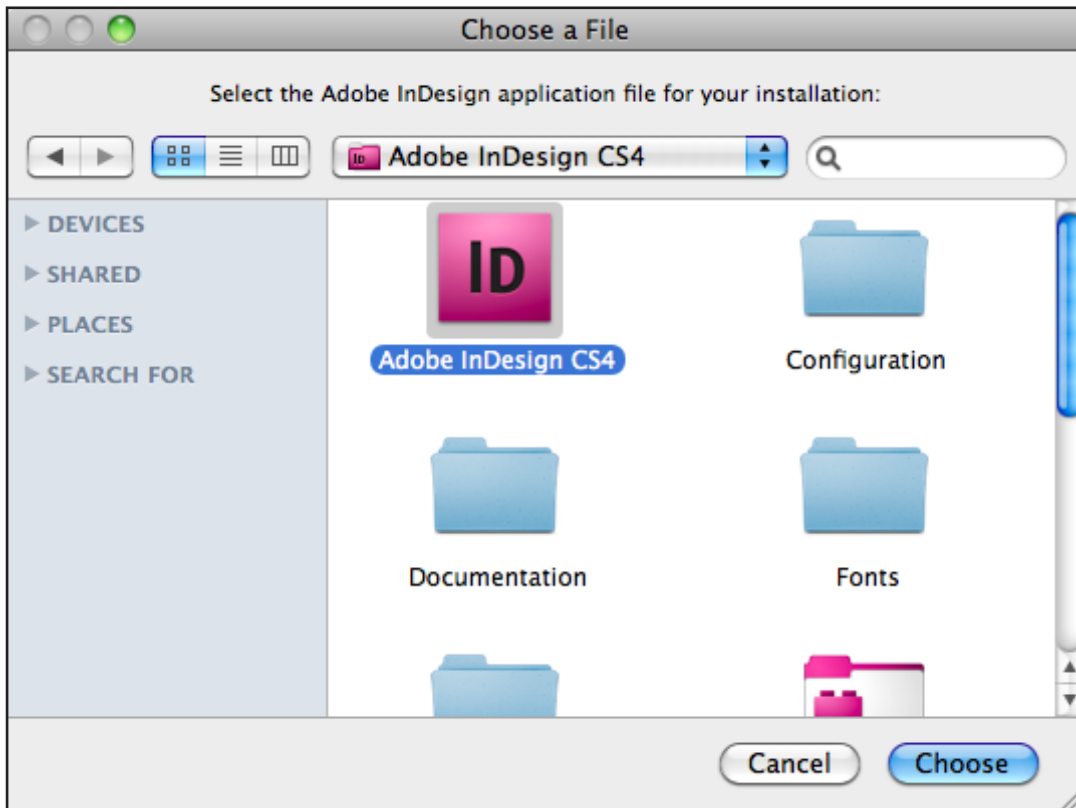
Choose a File

Select the Adobe InDesign application file for your installation:

Adobe InDesign CS4

DEVICES
SHARED
PLACES
SEARCH FOR

Id

Adobe InDesign CS4

Configuration

Documentation

Fonts

Cancel

Choose